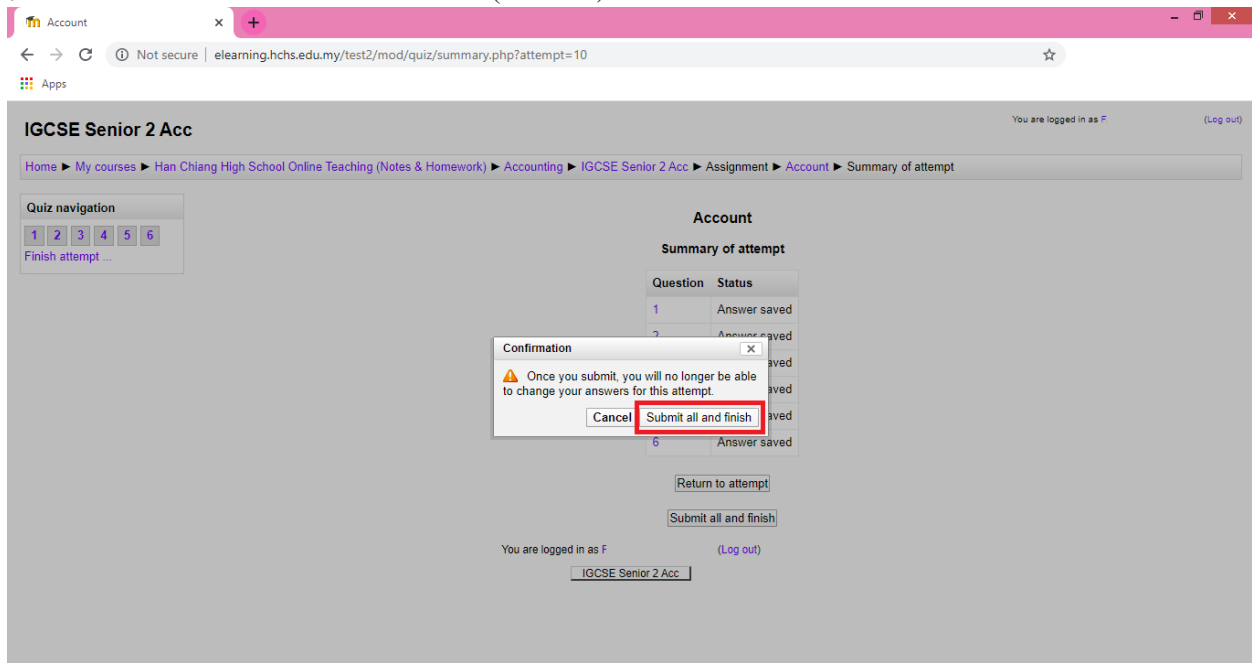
Account

Not secure | elearning.hchs.edu.my/test2/mod/quiz/summary.php?attempt=10

Apps

IGCSE Senior 2 Acc

You are logged in as F (Log out)

Home ► My courses ► Han Chiang High School Online Teaching (Notes & Homework) ► Accounting ► IGCSE Senior 2 Acc ► Assignment ► Account ► Summary of attempt

Quiz navigation

1 2 3 4 5 6

Finish attempt ...

Account

Summary of attempt

| Question | Status |
|---|---|
| 1 | Answer saved |
| 2 | Answer saved |
| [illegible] | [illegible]ved |
| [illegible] | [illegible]ved |
| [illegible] | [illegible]ved |
| 6 | Answer saved |

Confirmation

Once you submit, you will no longer be able to change your answers for this attempt.

Cancel Submit all and finish

Return to attempt

Submit all and finish

You are logged in as F (Log out)

IGCSE Senior 2 Acc